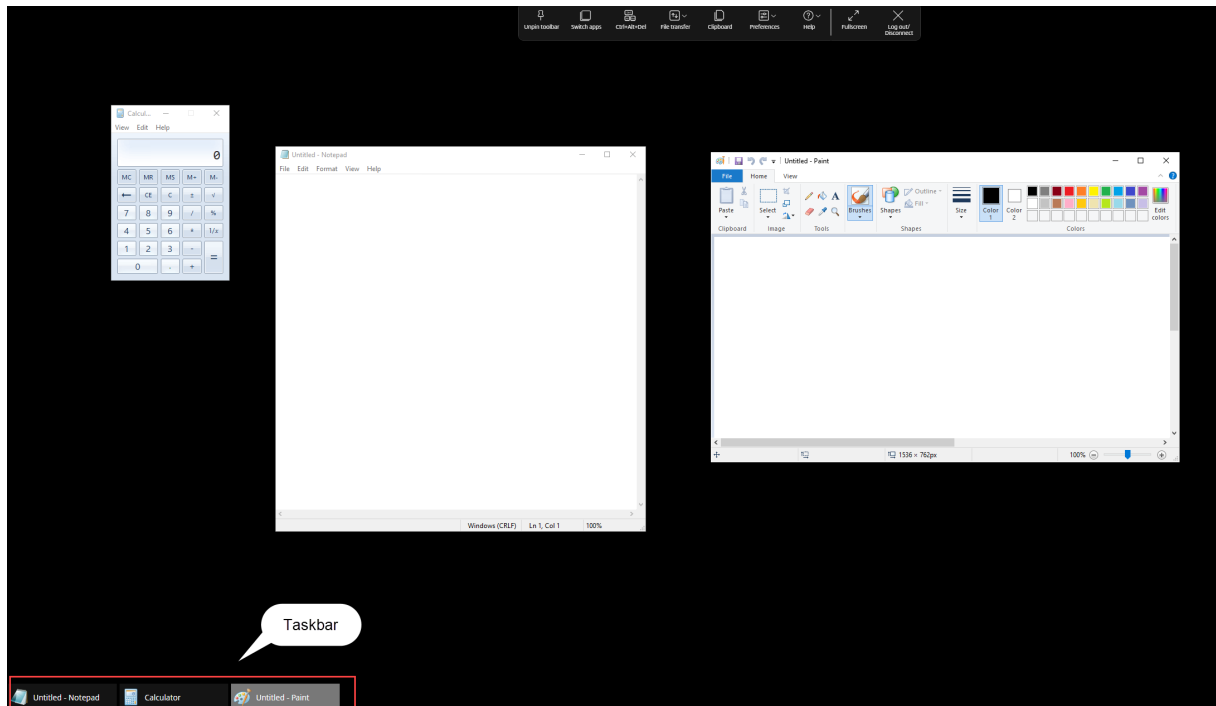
Unpin toolbar Switch apps Ctrl+Alt+Del File transfer Clipboard Preferences Help Fullscreen Log out/ Disconnect

Calcul...
View Edit Help
0
| MC | MR | MS | M+ | M- |
|---|---|---|---|---|
| ← | CE | C | ± | √ |
| 7 | 8 | 9 | / | % |
| 4 | 5 | 6 | * | 1/x |
| 1 | 2 | 3 | - | = |
| 0 | | . | + | |

Untitled - Notepad
File Edit Format View Help
Windows (CRLF) Ln 1, Col 1 100%

Untitled - Paint
File Home View
Paste Clipboard Select Image Tools Brushes Shapes Outline Fill Shapes Size Color 1 Color 2 Edit colors Colors
1536 × 762px 100%

Taskbar

Untitled - Notepad Calculator Untitled - Paint